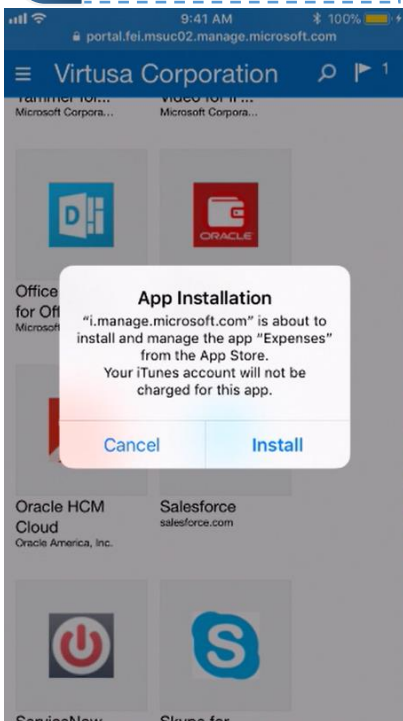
9:41 AM
100%
portal.fei.msuc02.manage.microsoft.com

Virtusa Corporation

1

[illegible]
Microsoft Corpora...

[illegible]
Microsoft Corpora...

ORACLE

Office for Off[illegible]
Microsof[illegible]

App Installation

"i.manage.microsoft.com" is about to install and manage the app "Expenses" from the App Store.
Your iTunes account will not be charged for this app.

Cancel

Install

Oracle HCM Cloud
Oracle America, Inc.

Salesforce
salesforce.com

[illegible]

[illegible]